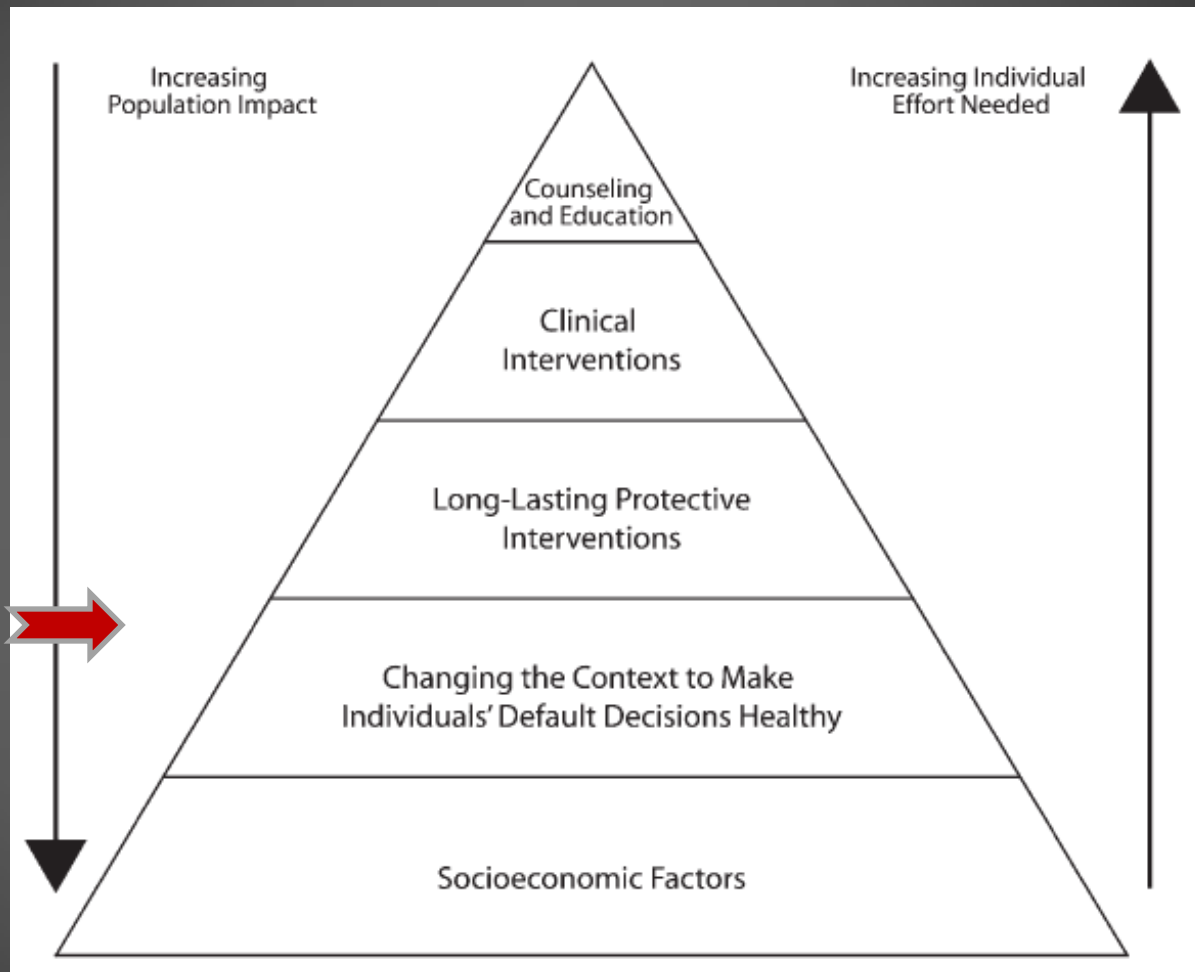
Increasing Population Impact

Increasing Individual Effort Needed

Counseling and Education

Clinical Interventions

Long-Lasting Protective Interventions

Changing the Context to Make Individuals' Default Decisions Healthy

Socioeconomic Factors